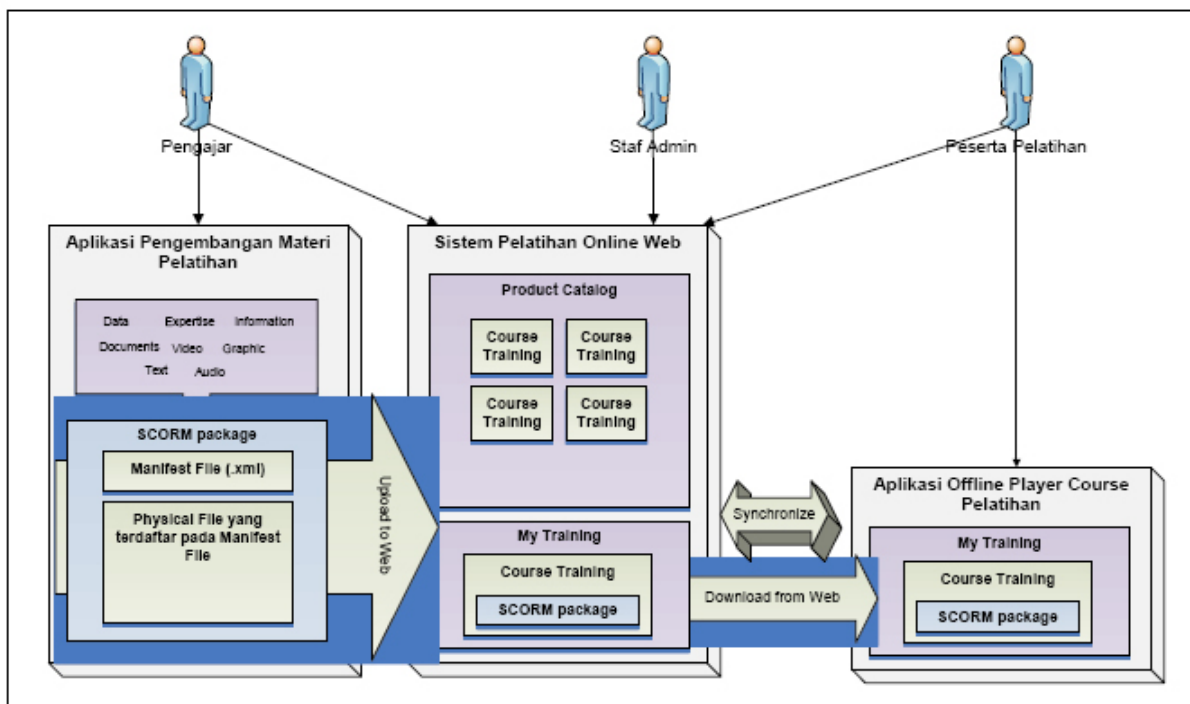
Pengajar

Staf Admin

Peserta Pelatihan

Aplikasi Pengembangan Materi Pelatihan

Data Expertise Information
Documents Video Graphic
Text Audio

SCORM package

Manifest File (.xml)

Physical File yang terdaftar pada Manifest File

Upload to Web

Sistem Pelatihan Online Web

Product Catalog

Course Training

Course Training

Course Training

Course Training

My Training

Course Training

SCORM package

Synchronize

Download from Web

Aplikasi Offline Player Course Pelatihan

My Training

Course Training

SCORM package